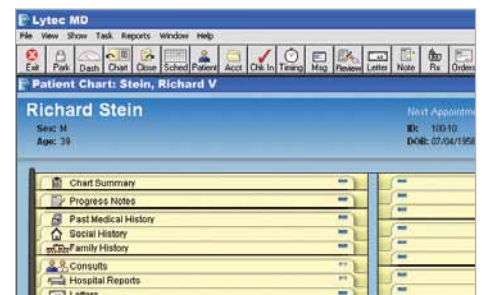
Lytec MD

File View Show Task Reports Window Help

Exit Park Dash Chart Close Sched Patient Acct Chk In Timing Msg Review Letter Note Rx Orders

Patient Chart: Stein, Richard V

Richard Stein

Sex: M
Age: 39

Next Appointm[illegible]

ID: 100-10
DOB: 07/04/1958

Chart Summary
Progress Notes
Past Medical History
Social History
Family History
Consults
Hospital Reports
Letters